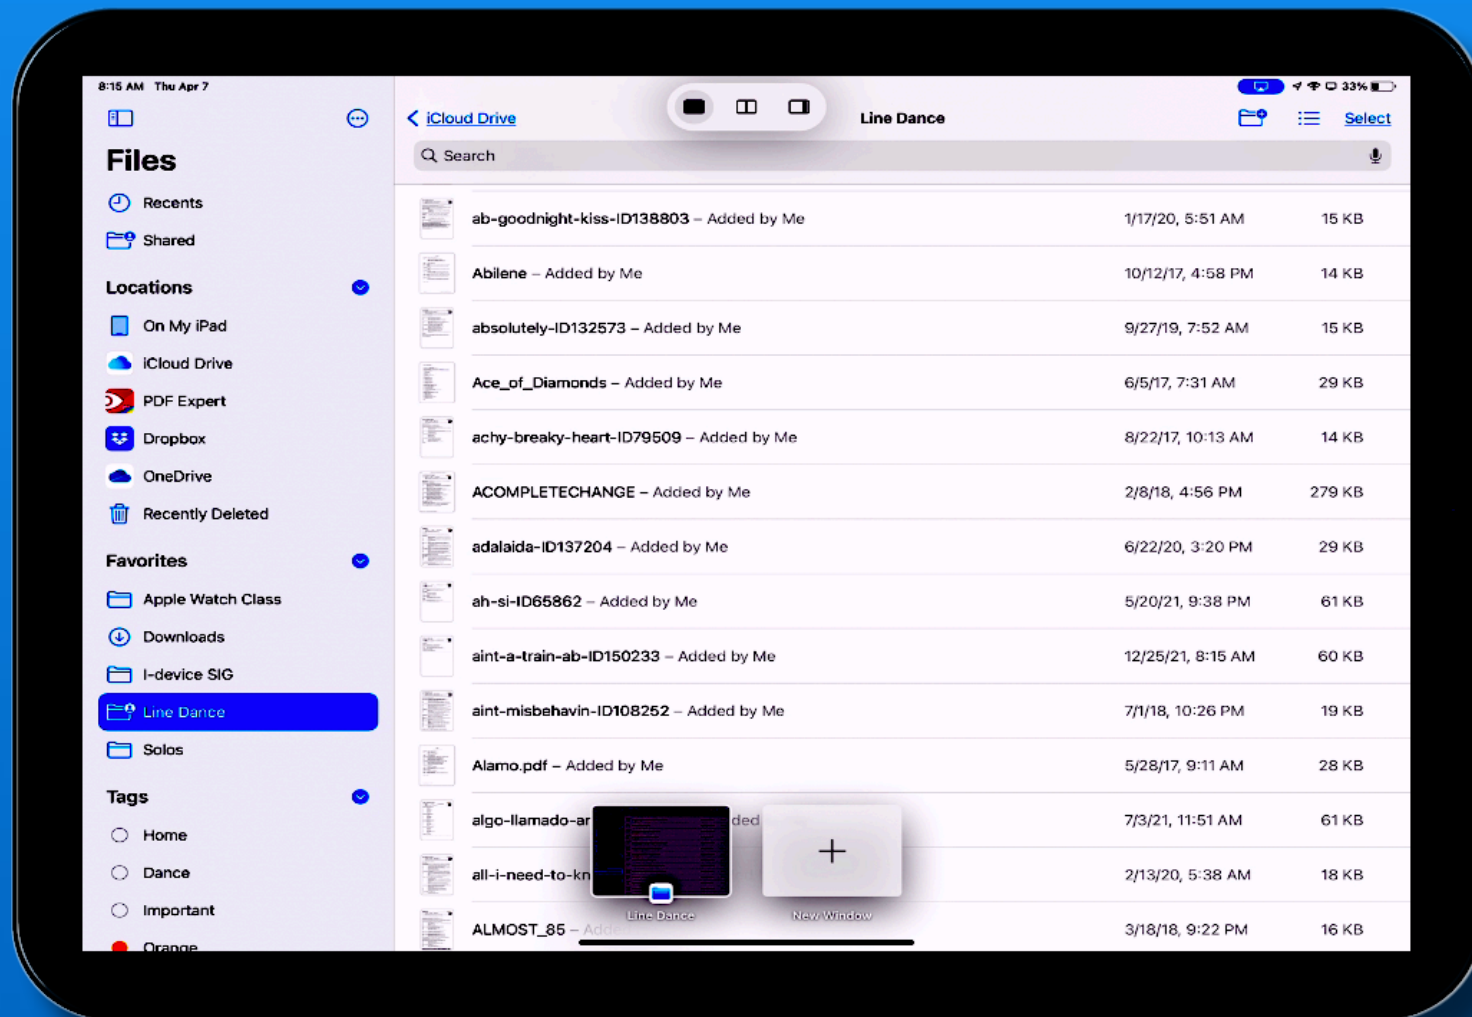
8:15 AM Thu Apr 7

33%

Files

Recents
Shared

Locations
On My iPad
iCloud Drive
PDF Expert
Dropbox
OneDrive
Recently Deleted

Favorites
Apple Watch Class
Downloads
I-device SIG
Line Dance
Solos

Tags
Home
Dance
Important
Orange

iCloud Drive

Line Dance

Select

Search

| | | |
|---|---|---|
| ab-goodnight-kiss-ID138803 – Added by Me | 1/17/20, 5:51 AM | 15 KB |
| Abilene – Added by Me | 10/12/17, 4:58 PM | 14 KB |
| absolutely-ID132573 – Added by Me | 9/27/19, 7:52 AM | 15 KB |
| Ace_of_Diamonds – Added by Me | 6/5/17, 7:31 AM | 29 KB |
| achy-breaky-heart-ID79509 – Added by Me | 8/22/17, 10:13 AM | 14 KB |
| ACOMPLETECHANGE – Added by Me | 2/8/18, 4:56 PM | 279 KB |
| adalaida-ID137204 – Added by Me | 6/22/20, 3:20 PM | 29 KB |
| ah-si-ID65862 – Added by Me | 5/20/21, 9:38 PM | 61 KB |
| aint-a-train-ab-ID150233 – Added by Me | 12/25/21, 8:15 AM | 60 KB |
| aint-misbehavin-ID108252 – Added by Me | 7/1/18, 10:26 PM | 19 KB |
| Alamo.pdf – Added by Me | 5/28/17, 9:11 AM | 28 KB |
| algo-llamado-ar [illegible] ded | 7/3/21, 11:51 AM | 61 KB |
| all-i-need-to-kn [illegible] | 2/13/20, 5:38 AM | 18 KB |
| ALMOST_85 – Adde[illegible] | 3/18/18, 9:22 PM | 16 KB |

Line Dance
New Window